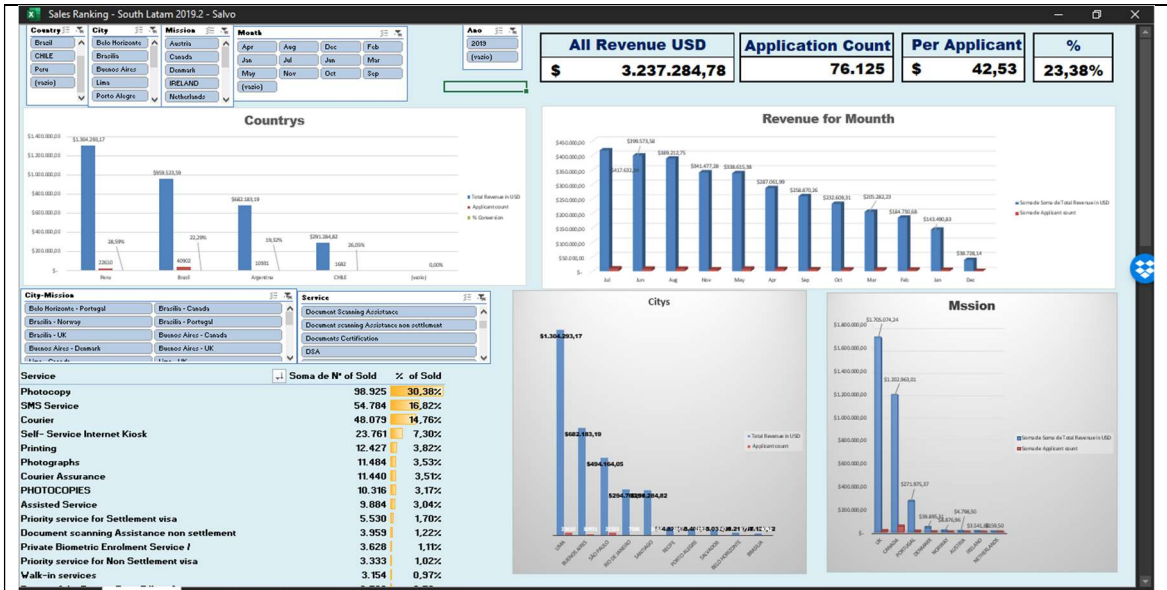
Sales Ranking - South Latam 2019.2 - Salvo

Country
Brasil
CHILE
Peru
(vazio)

City
Belo Horizonte
Brasilia
Buenos Aires
Lima
Porto Alegre

Mission
Austria
Canada
Danmark
IRELAND
Netherlands

Mouth
Apr
Aug
Dec
Feb
Jan
Jul
Jun
Mar
May
Nov
Oct
Sep
(vazio)

Ano
2019
(vazio)

| All Revenue USD | Application Count | Per Applicant | % |
|---|---|---|---|
| \$ 3.237.284,78 | 76.125 | \$ 42,53 | 23,38% |

Countrys

\$1.304.293,17
\$959.523,59
\$682.183,19
\$291.184,82
28,59%
22,28%
19,32%
26,05%
0,00%
22610
40903
10991
1682
Peru
Brazil
Argentina
CHILE
(vazio)
Total Revenue in USD
Applicant count
% Conversion

Revenue for Mounth

\$398.573,58
\$389.212,75
\$417.632,72
\$341.477,28
\$338.615,38
\$287.061,99
\$258.670,26
\$232.609,31
\$205.282,23
\$184.730,68
\$143.490,83
\$36.726,14
Jul
Jun
Aug
Nov
May
Apr
Sep
Oct
Mar
Feb
Jan
Dec
Soma de Soma de Total Revenue in USD
Soma de Applicant count

City-Mission
Belo Horizonte - Portugal
Brasilia - Canada
Brasilia - Norway
Brasilia - Portugal
Brasilia - UK
Buenos Aires - Canada
Buenos Aires - Danmark
Buenos Aires - UK

Service
Document Scanning Assistance
Document scanning Assistance non settlement
Documents Certification
DSA

| Service | Soma de Nº of Sold | % of Sold |
|---|---|---|
| Photocopy | 98.925 | 30,38% |
| SMS Service | 54.784 | 16,82% |
| Courier | 48.079 | 14,76% |
| Self- Service Internet Kiosk | 23.761 | 7,30% |
| Printing | 12.427 | 3,82% |
| Photographs | 11.484 | 3,53% |
| Courier Assurance | 11.440 | 3,51% |
| PHOTOCOPIES | 10.316 | 3,17% |
| Assisted Service | 9.884 | 3,04% |
| Priority service for Settlement visa | 5.530 | 1,70% |
| Document scanning Assistance non settlement | 3.959 | 1,22% |
| Private Biometric Enrolment Service | 3.628 | 1,11% |
| Priority service for Non Settlement visa | 3.333 | 1,02% |
| Walk-in services | 3.154 | 0,97% |

Citys

\$1.304.293,17
\$682.183,19
\$494.164,05
\$294.78
\$296.284,82
Total Revenue in USD
Applicant count

Mssion

\$1.705.074,24
\$1.202.963,01
\$271.975,37
\$39.695,31
\$4.786,50
Soma de Soma de Total Revenue in USD
Soma de Applicant count